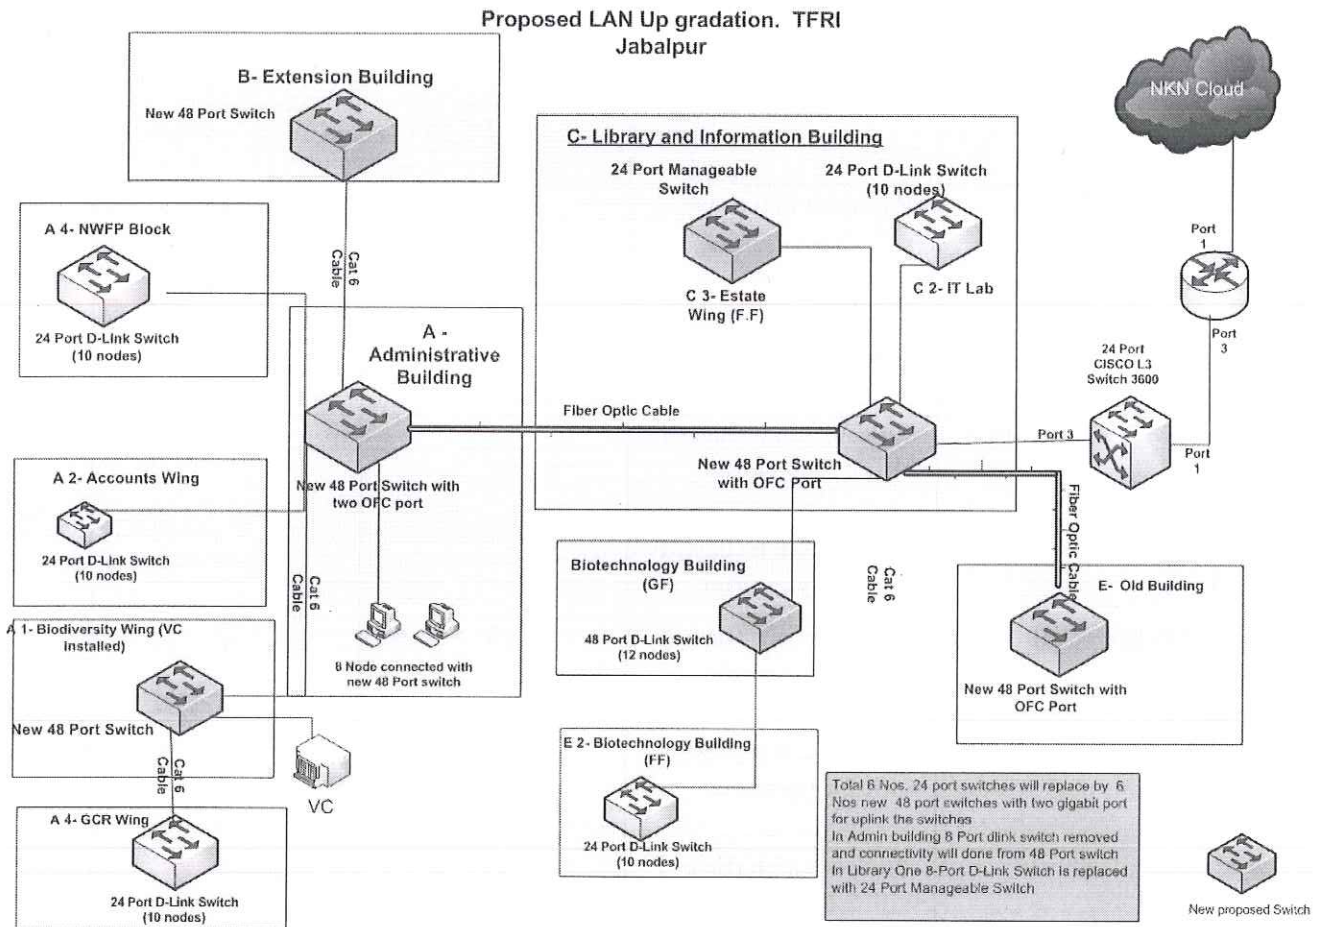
Proposed LAN Up gradation. TFRI
Jabalpur

B- Extension Building

New 48 Port Switch

Cat 6
Cable

C- Library and Information Building

24 Port Manageable
Switch

24 Port D-Link Switch
(10 nodes)

C 3- Estate
Wing (F.F)

C 2- IT Lab

NKN Cloud

Port
1

Port
3

24 Port
CISCO L3
Switch 3600

A 4- NWFP Block

24 Port D-Link Switch
(10 nodes)

A -
Administrative
Building

Fiber Optic Cable

Port 3

Port
1

New 48 Port Switch
with OFC Port

A 2- Accounts Wing

New 48 Port Switch with
two OFC port

24 Port D-Link Switch
(10 nodes)

Fiber Optic Cable

Cat 6
Cable

Biotechnology Building
(GF)

48 Port D-Link Switch
(12 nodes)

Cat 6
Cable

E- Old Building

A 1- Biodiversity Wing (VC
installed)

8 Node connected with
new 48 Port switch

New 48 Port Switch with
OFC Port

New 48 Port Switch

Cat 6
Cable

VC

E 2- Biotechnology Building
(FF)

A 4- GCR Wing

24 Port D-Link Switch
(10 nodes)

24 Port D-Link Switch
(10 nodes)

Total 6 Nos. 24 port switches will replace by 6 Nos new 48 port switches with two gigabit port for uplink the switches
In Admin building 8 Port dlink switch removed and connectivity will done from 48 Port switch
In Library One 8-Port D-Link Switch is replaced with 24 Port Manageable Switch

New proposed Switch